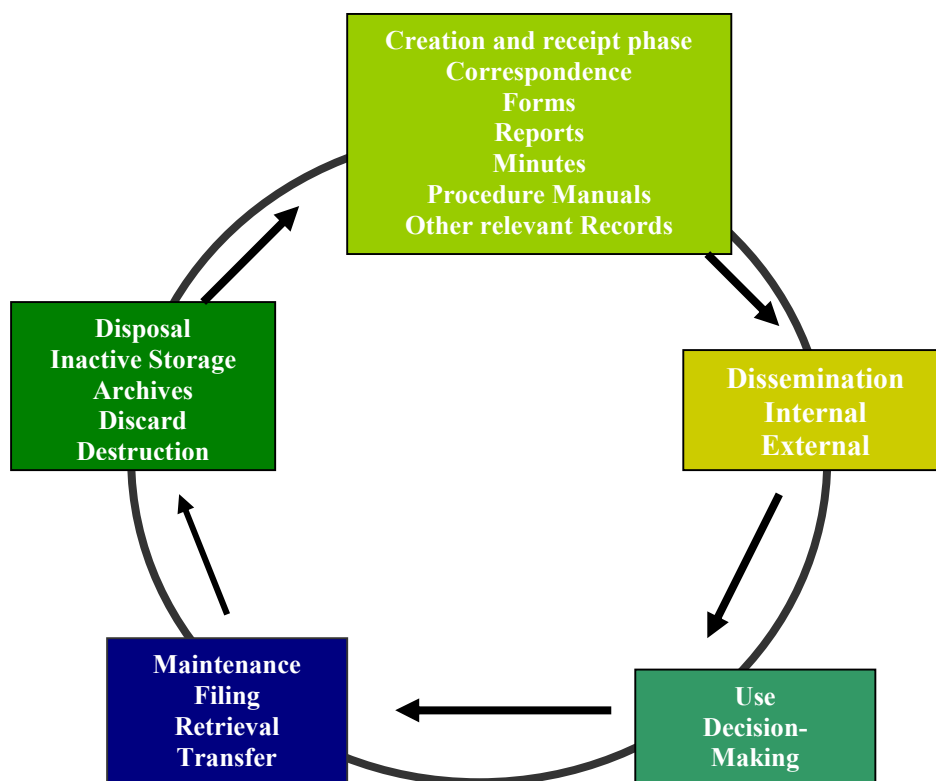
Creation and receipt phase
Correspondence
Forms
Reports
Minutes
Procedure Manuals
Other relevant Records

Dissemination
Internal
External

Use
Decision-Making

Maintenance
Filing
Retrieval
Transfer

Disposal
Inactive Storage
Archives
Discard
Destruction